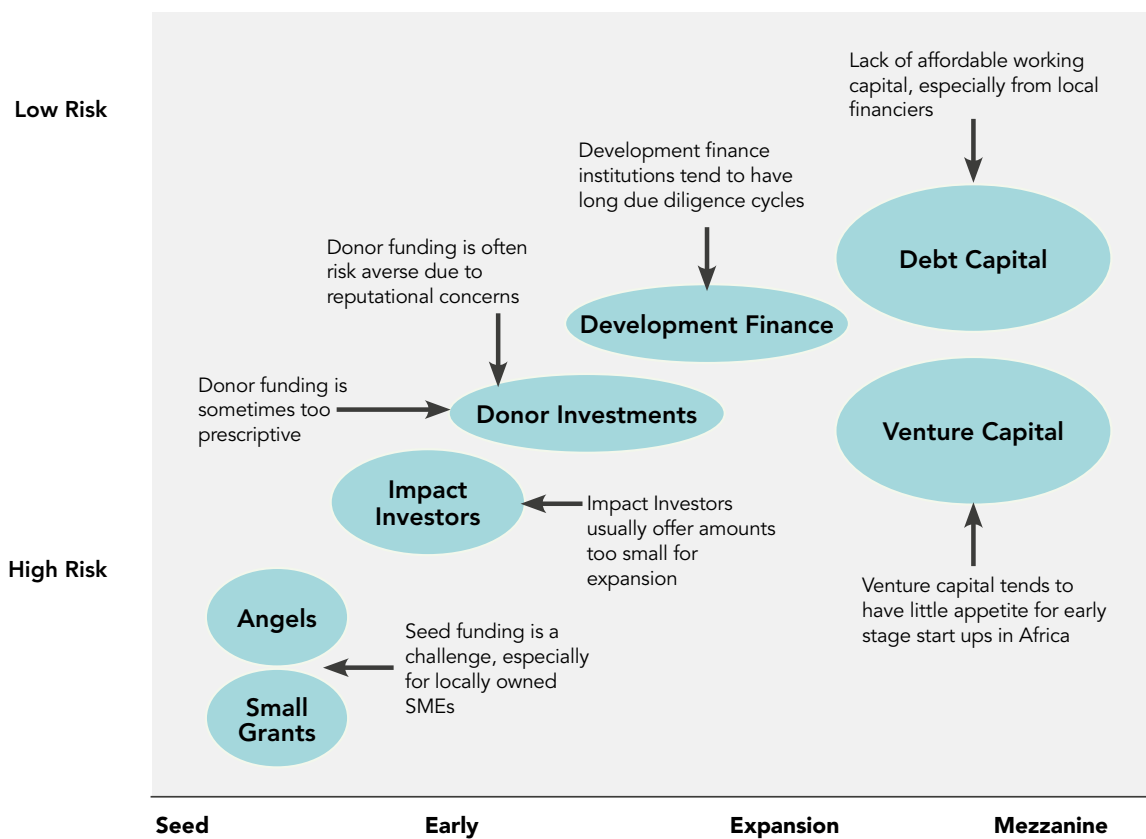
Low Risk

High Risk

Lack of affordable working capital, especially from local financiers

Debt Capital

Development finance institutions tend to have long due diligence cycles

Development Finance

Donor funding is often risk averse due to reputational concerns

Donor funding is sometimes too prescriptive

Donor Investments

Venture Capital

Impact Investors

Impact Investors usually offer amounts too small for expansion

Venture capital tends to have little appetite for early stage start ups in Africa

Angels

Seed funding is a challenge, especially for locally owned SMEs

Small Grants

Seed

Early

Expansion

Mezzanine